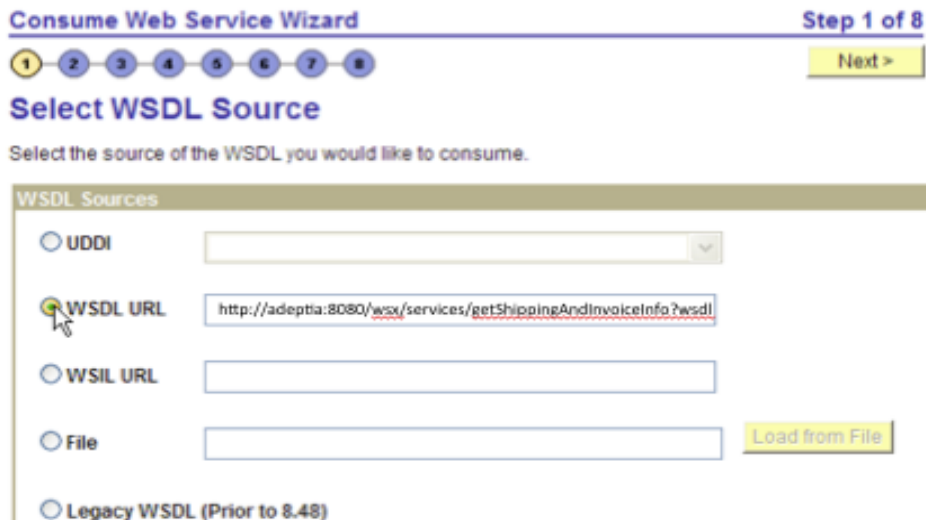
Consume Web Service Wizard

Step 1 of 8

1 2 3 4 5 6 7 8

Next >

Select WSDL Source

Select the source of the WSDL you would like to consume.

WSDL Sources

UDDI

WSDL URL http://adeptia:8080/wsx/services/getShippingAndInvoiceInfo?wsdl

WSIL URL

File

Load from File

Legacy WSDL (Prior to 8.48)